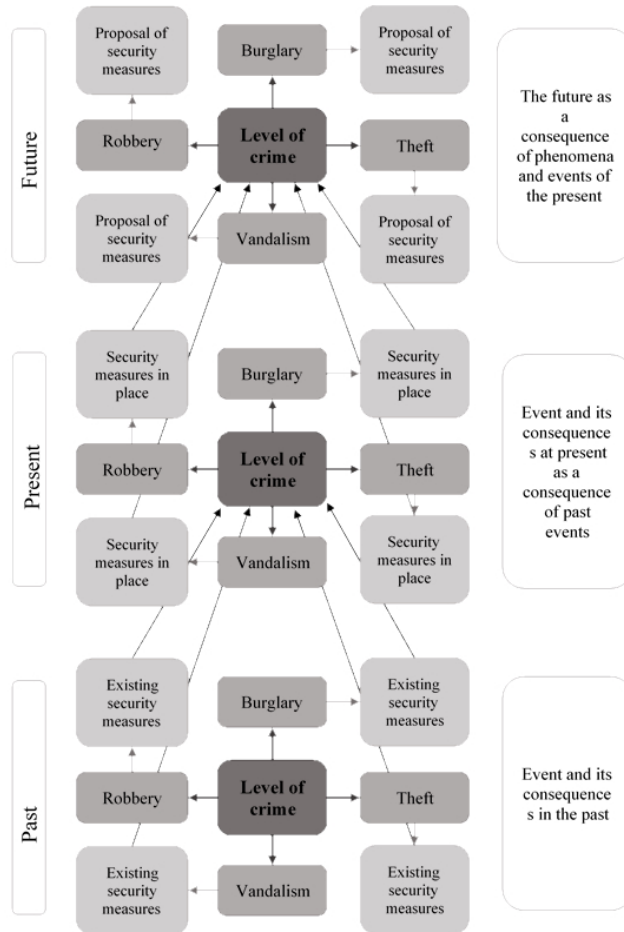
Future

Proposal of security measures

Burglary

Proposal of security measures

The future as a consequence of phenomena and events of the present

Robbery

Level of crime

Theft

Proposal of security measures

Vandalism

Proposal of security measures

Present

Security measures in place

Burglary

Security measures in place

Event and its consequence s at present as a consequence of past events

Robbery

Level of crime

Theft

Security measures in place

Vandalism

Security measures in place

Past

Existing security measures

Burglary

Existing security measures

Event and its consequence s in the past

Robbery

Level of crime

Theft

Existing security measures

Vandalism

Existing security measures